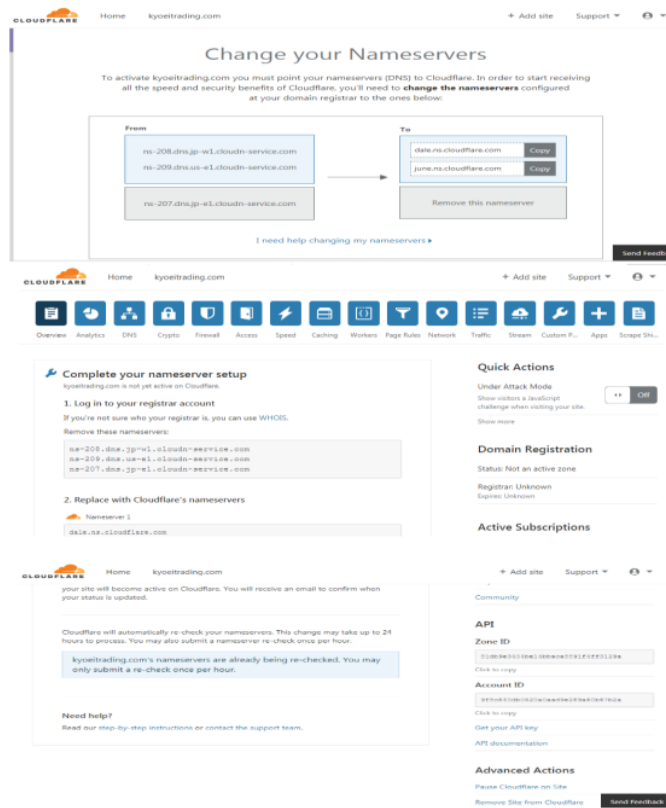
CLOUDFLARE Home kyoeitrading.com + Add site Support

Change your Nameservers

To activate kyoeitrading.com you must point your nameservers (DNS) to Cloudflare. In order to start receiving all the speed and security benefits of Cloudflare, you'll need to **change the nameservers** configured at your domain registrar to the ones below:

From

ns-208.dns.jp-w1.cloudn-service.com
ns-209.dns.us-e1.cloudn-service.com

ns-207.dns.jp-e1.cloudn-service.com

To

dale.ns.cloudflare.com Copy
june.ns.cloudflare.com Copy

Remove this nameserver

I need help changing my nameservers ▸

Send Feedb

CLOUDFLARE Home kyoeitrading.com + Add site Support

Overview Analytics DNS Crypto Firewall Access Speed Caching Workers Page Rules Network Traffic Stream Custom P... Apps Scrape Shi...

Complete your nameserver setup
kyoeitrading.com is not yet active on Cloudflare.

1. Log in to your registrar account
If you're not sure who your registrar is, you can use WHOIS.
Remove these nameservers:

ns-208.dns.jp-w1.cloudn-service.com
ns-209.dns.us-e1.cloudn-service.com
ns-207.dns.jp-e1.cloudn-service.com

2. Replace with Cloudflare's nameservers

Nameserver 1
dale.ns.cloudflare.com

Quick Actions
Under Attack Mode
Show visitors a JavaScript challenge when visiting your site.
Off
Show more

Domain Registration
Status: Not an active zone
Registrar: Unknown
Expires: Unknown

Active Subscriptions

CLOUDFLARE Home kyoeitrading.com + Add site Support

your site will become active on Cloudflare. You will receive an email to confirm when your status is updated.

Cloudflare will automatically re-check your nameservers. This change may take up to 24 hours to process. You may also submit a nameserver re-check once per hour.

kyoeitrading.com's nameservers are already being re-checked. You may only submit a re-check once per hour.

Need help?
Read our step-by-step instructions or contact the support team.

Community

API
Zone ID
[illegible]
Click to copy
Account ID
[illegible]
Click to copy
Get your API key
API documentation

Advanced Actions
Pause Cloudflare on Site
Remove Site from Cloudflare
Send Feedback